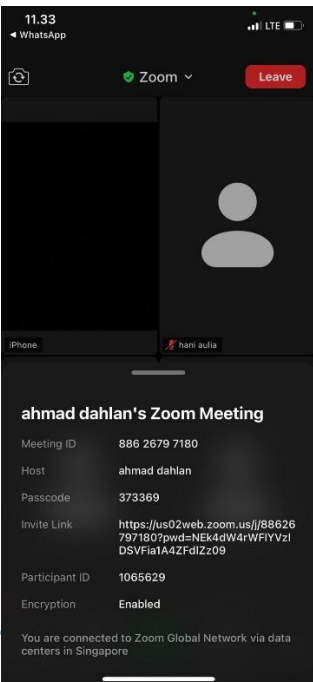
11.33
◀ WhatsApp
LTE

Zoom
Leave

iPhone
hani aulia

ahmad dahlan's Zoom Meeting

Meeting ID 886 2679 7180

Host ahmad dahlan

Passcode 373369

Invite Link https://us02web.zoom.us/j/88626797180?pwd=NEk4dW4rWFlYVzlDSVFia1A4ZFdIZz09

Participant ID 1065629

Encryption Enabled

You are connected to Zoom Global Network via data centers in Singapore